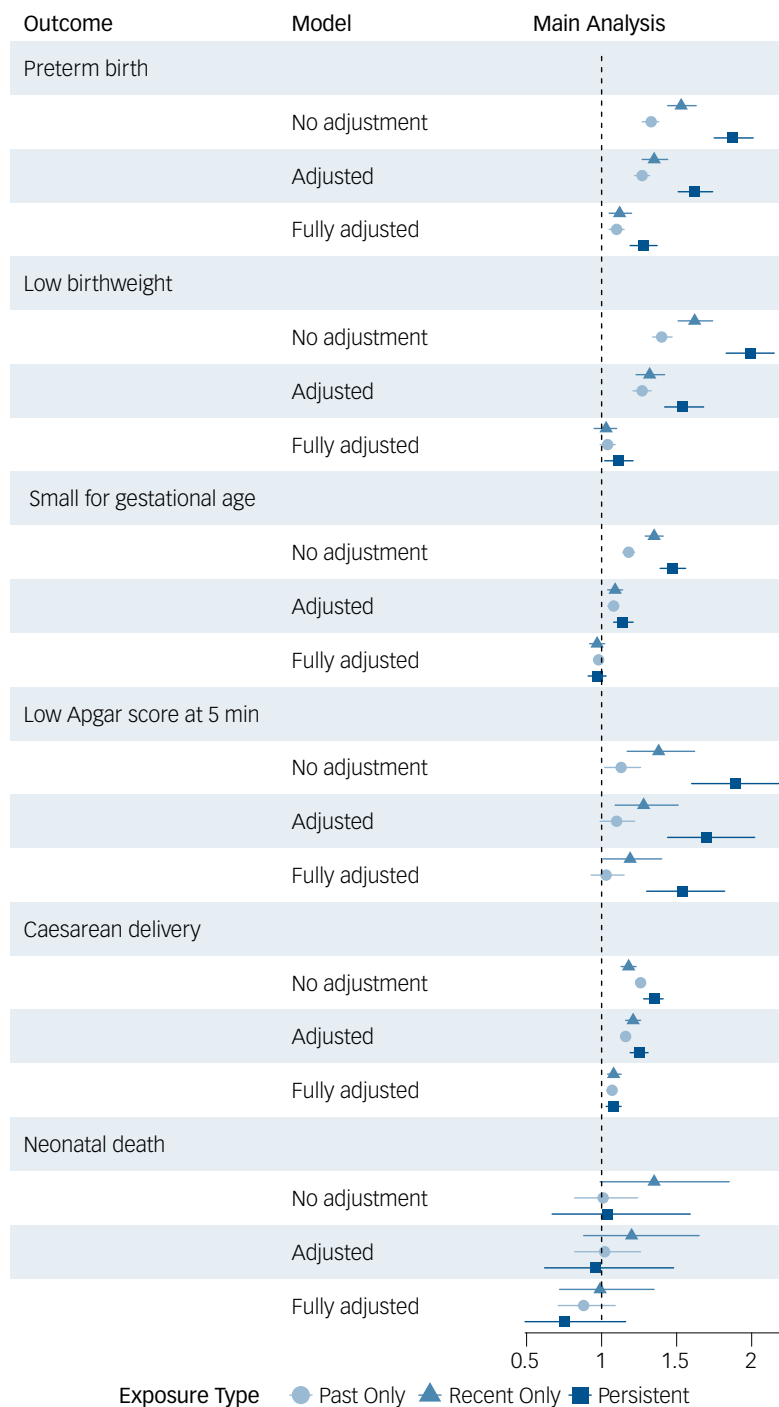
Outcome Model Main Analysis

Preterm birth
No adjustment
Adjusted
Fully adjusted

Low birthweight
No adjustment
Adjusted
Fully adjusted

Small for gestational age
No adjustment
Adjusted
Fully adjusted

Low Apgar score at 5 min
No adjustment
Adjusted
Fully adjusted

Caesarean delivery
No adjustment
Adjusted
Fully adjusted

Neonatal death
No adjustment
Adjusted
Fully adjusted

0.5 1 1.5 2

Exposure Type Past Only Recent Only Persistent